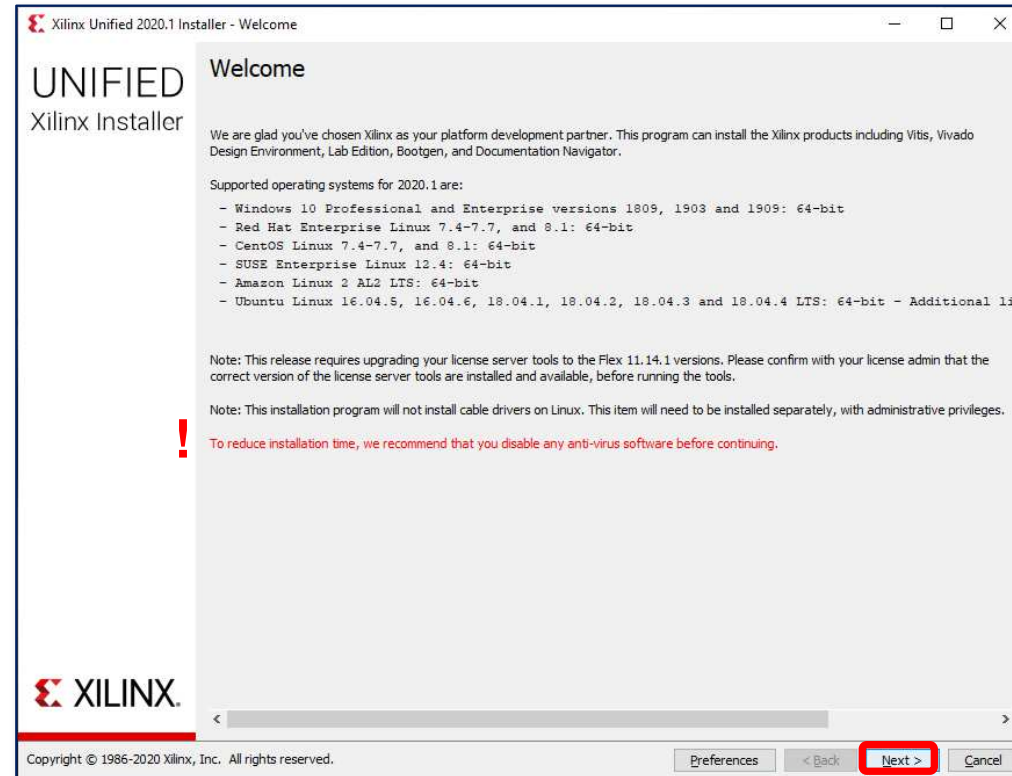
Xilinx Unified 2020.1 Installer - Welcome

UNIFIED
Xilinx Installer

Welcome

We are glad you've chosen Xilinx as your platform development partner. This program can install the Xilinx products including Vitis, Vivado Design Environment, Lab Edition, Bootgen, and Documentation Navigator.

Supported operating systems for 2020.1 are:
- Windows 10 Professional and Enterprise versions 1809, 1903 and 1909: 64-bit
- Red Hat Enterprise Linux 7.4-7.7, and 8.1: 64-bit
- CentOS Linux 7.4-7.7, and 8.1: 64-bit
- SUSE Enterprise Linux 12.4: 64-bit
- Amazon Linux 2 AL2 LTS: 64-bit
- Ubuntu Linux 16.04.5, 16.04.6, 18.04.1, 18.04.2, 18.04.3 and 18.04.4 LTS: 64-bit - Additional li

Note: This release requires upgrading your license server tools to the Flex 11.14.1 versions. Please confirm with your license admin that the correct version of the license server tools are installed and available, before running the tools.

Note: This installation program will not install cable drivers on Linux. This item will need to be installed separately, with administrative privileges.

!

To reduce installation time, we recommend that you disable any anti-virus software before continuing.

XILINX.

Copyright © 1986-2020 Xilinx, Inc. All rights reserved.

Preferences < Back Next > Cancel